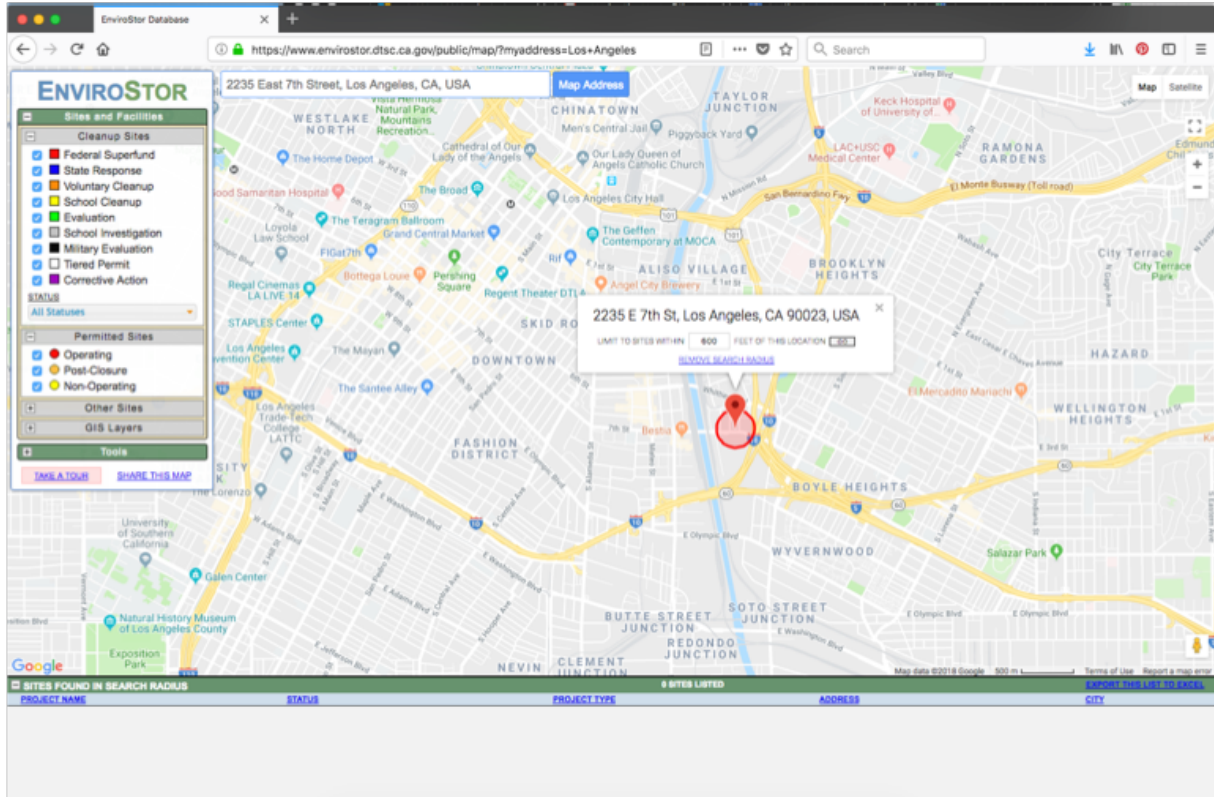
EnviroStor Database

https://www.envirostor.dtsc.ca.gov/public/map/?myaddress=Los+Angeles

Search

ENVIROSTOR

Sites and Facilities

Cleanup Sites

Federal Superfund
State Response
Voluntary Cleanup
School Cleanup
Evaluation
School Investigation
Military Evaluation
Tiered Permit
Corrective Action

STATUS
All Statuses

Permitted Sites

Operating
Post-Closure
Non-Operating

Other Sites
GIS Layers
Tools

TAKE A TOUR
SHARE THIS MAP

2235 East 7th Street, Los Angeles, CA, USA
Map Address

Map
Satellite

2235 E 7th St, Los Angeles, CA 90023, USA
LIMIT TO SITES WITHIN 600 FEET OF THIS LOCATION GO
REMOVE SEARCH RADIUS

CHINATOWN
TAYLOR JUNCTION
WESTLAKE NORTH
RAMONA GARDENS
BROOKLYN HEIGHTS
ALISO VILLAGE
SKID ROW
DOWNTOWN
HAZARD
FASHION DISTRICT
WELLINGTON HEIGHTS
BOYLE HEIGHTS
WYVERNWOOD
BUTTE STREET JUNCTION
SOTO STREET JUNCTION
REDONDO JUNCTION
NEVIN
CLEMENT JUNCTION
Men's Central Jail
Piggyback Yard
Keck Hospital of University of...
LAC+USC Medical Center
The Home Depot
Cathedral of Our Lady of the Angels
Our Lady Queen of Angels Catholic Church
Good Samaritan Hospital
The Broad
Los Angeles City Hall
The Teragram Ballroom
Grand Central Market
The Geffen Contemporary at MOCA
Loyola Law School
FIGat7th
Bottega Louie
Pershing Square
Regent Theater DTLA
Angel City Brewery
Regal Cinemas LA LIVE 14
STAPLES Center
Los Angeles Convention Center
The Mayan
The Santee Alley
Los Angeles Trade-Tech College LATTC
Bestia
El Mercadito Mariachi
City Terrace Park
Salazar Park
University of Southern California
Galen Center
Natural History Museum of Los Angeles County
Exposition Park
El Monte Busway (Toll road)
San Bernardino Fwy
E Olympic Blvd
E Washington Blvd
Google
Map data ©2018 Google 500 m Terms of Use Report a map error

SITES FOUND IN SEARCH RADIUS
0 SITES LISTED
EXPORT THIS LIST TO EXCEL
PROJECT NAME
STATUS
PROJECT TYPE
ADDRESS
CITY